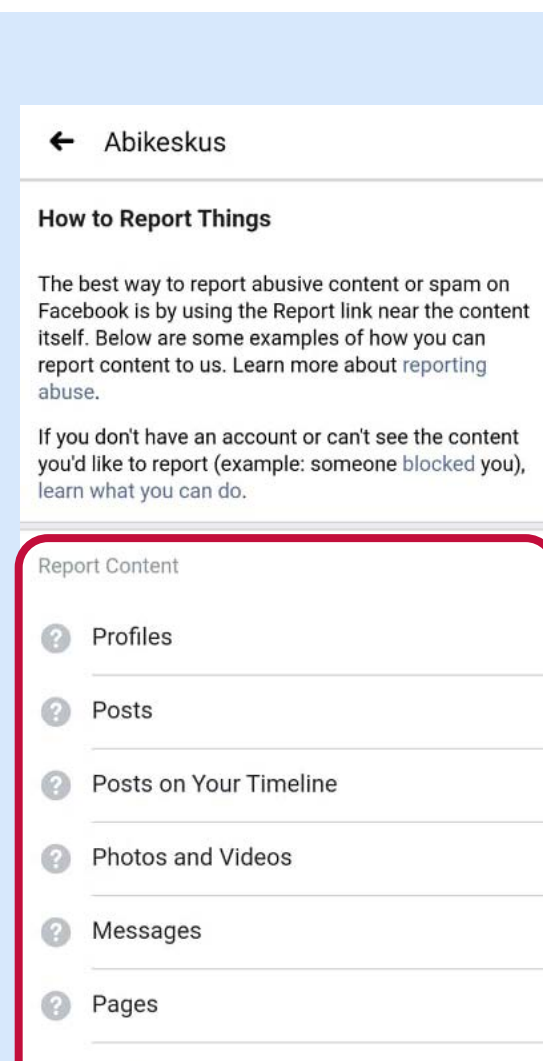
← Abikeskus

How to Report Things

The best way to report abusive content or spam on Facebook is by using the Report link near the content itself. Below are some examples of how you can report content to us. Learn more about reporting abuse.

If you don't have an account or can't see the content you'd like to report (example: someone blocked you), learn what you can do.

Report Content

Profiles

Posts

Posts on Your Timeline

Photos and Videos

Messages

Pages